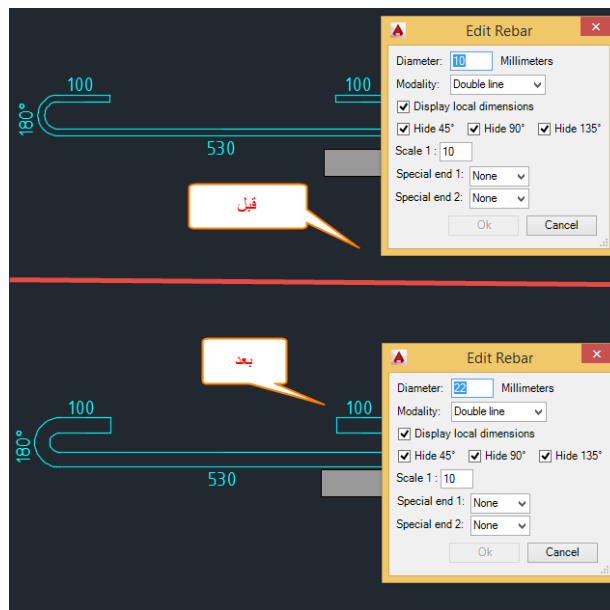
100
180°
530
100

Edit Rebar
Diameter: 10 Millimeters
Modality: Double line
Display local dimensions
Hide 45° Hide 90° Hide 135°
Scale 1 : 10
Special end 1: None
Special end 2: None
Ok Cancel

قبل

بعد

100
180°
530
100

Edit Rebar
Diameter: 22 Millimeters
Modality: Double line
Display local dimensions
Hide 45° Hide 90° Hide 135°
Scale 1 : 10
Special end 1: None
Special end 2: None
Ok Cancel